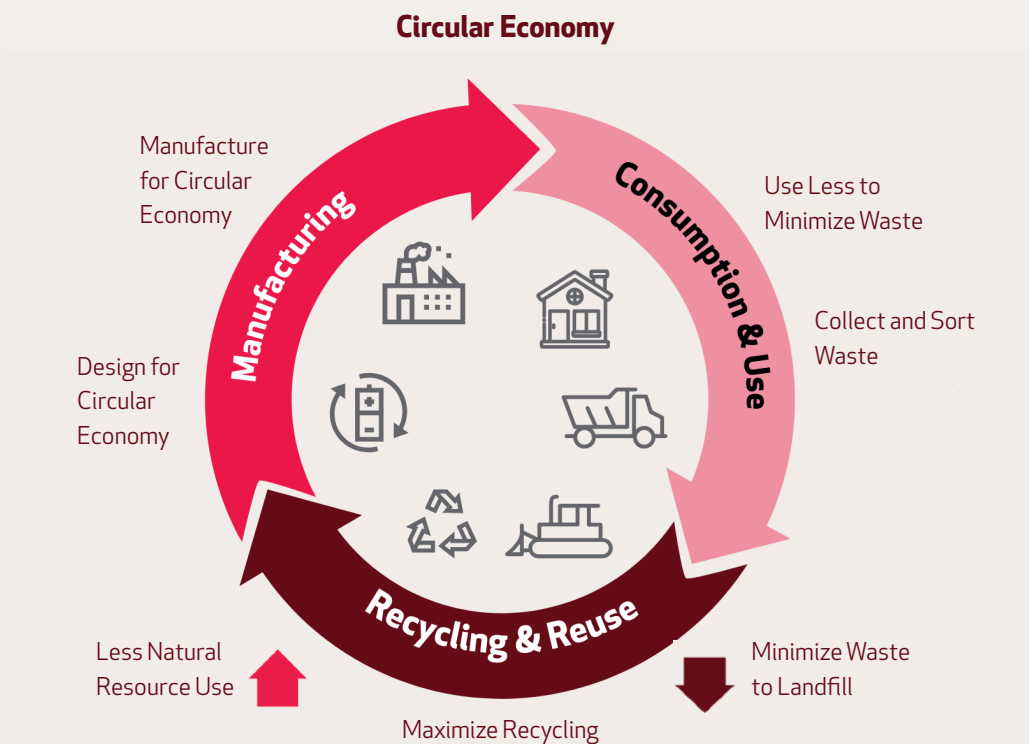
Circular Economy

Manufacture for Circular Economy

Manufacturing

Consumption & Use

Use Less to Minimize Waste

Collect and Sort Waste

Design for Circular Economy

Recycling & Reuse

Less Natural Resource Use

Minimize Waste to Landfill

Maximize Recycling